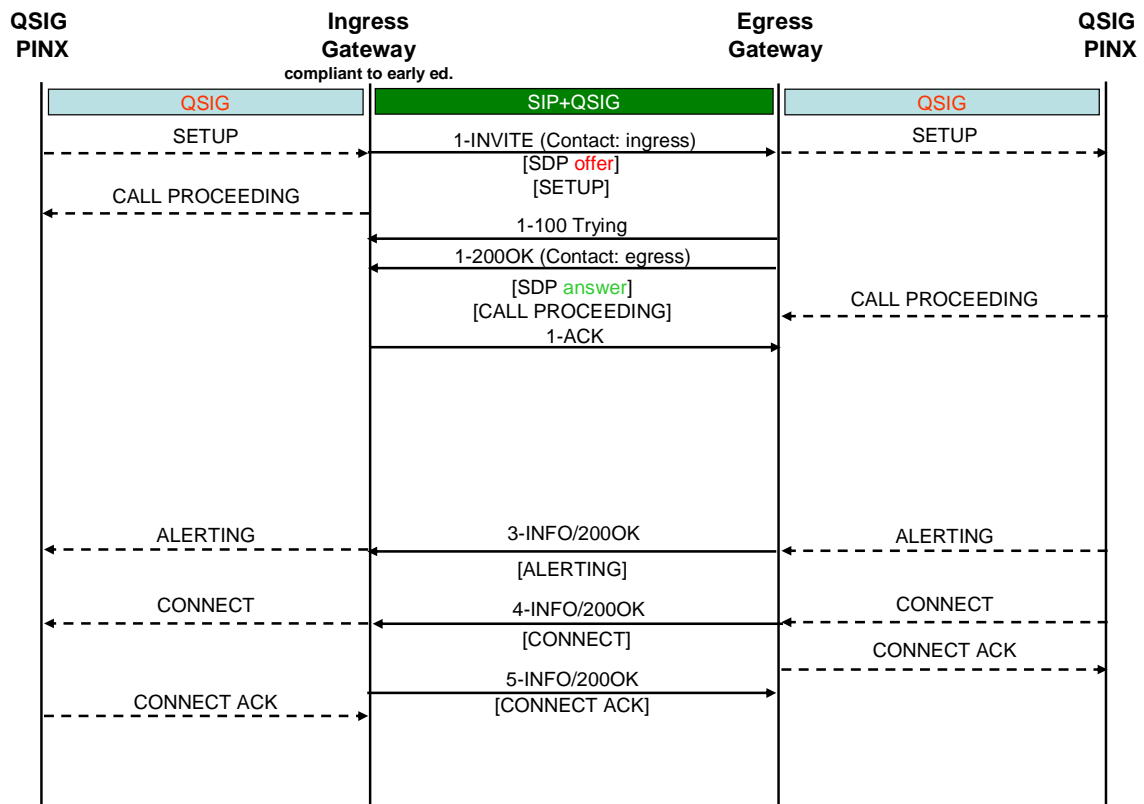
QSIG PINX

Ingress Gateway
compliant to early ed.

Egress Gateway

QSIG PINX

QSIG

SIP+QSIG

QSIG

SETUP

1-INVITE (Contact: ingress)
[SDP offer]
[SETUP]

SETUP

CALL PROCEEDING

1-100 Trying

1-200OK (Contact: egress)

[SDP answer]
[CALL PROCEEDING]

CALL PROCEEDING

1-ACK

ALERTING

3-INFO/200OK
[ALERTING]

ALERTING

CONNECT

4-INFO/200OK
[CONNECT]

CONNECT

CONNECT ACK

5-INFO/200OK
[CONNECT ACK]

CONNECT ACK